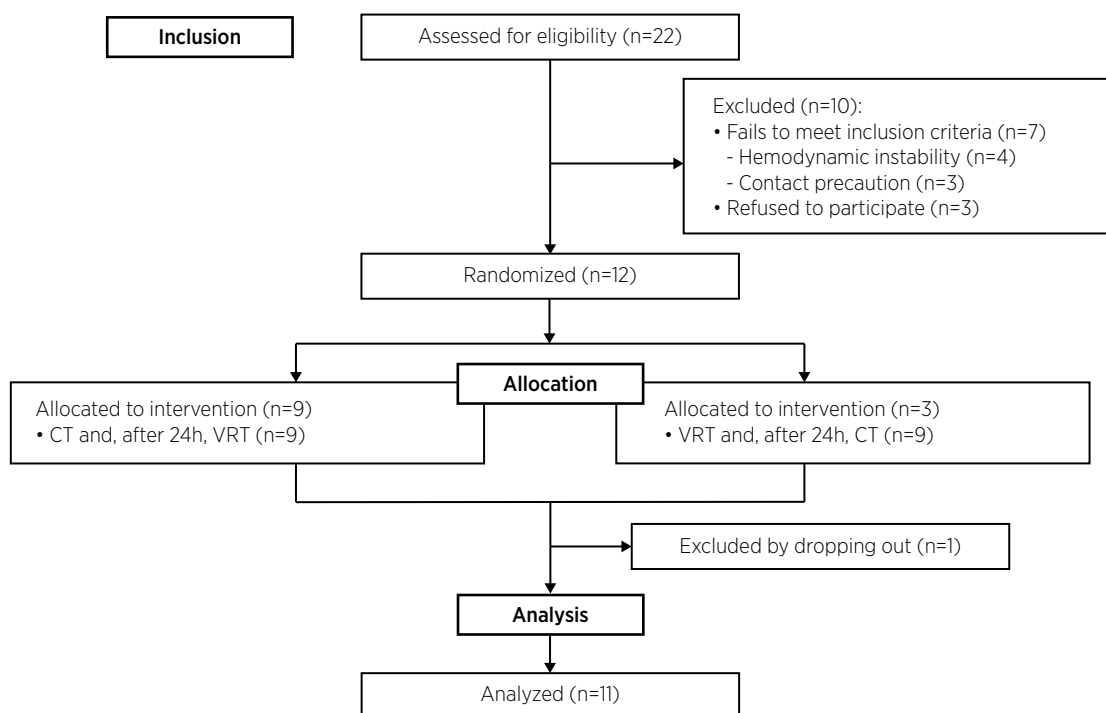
Inclusion

Assessed for eligibility (n=22)

Excluded (n=10):
• Fails to meet inclusion criteria (n=7)
- Hemodynamic instability (n=4)
- Contact precaution (n=3)
• Refused to participate (n=3)

Randomized (n=12)

Allocation

Allocated to intervention (n=9)
• CT and, after 24h, VRT (n=9)

Allocated to intervention (n=3)
• VRT and, after 24h, CT (n=9)

Excluded by dropping out (n=1)

Analysis

Analyzed (n=11)